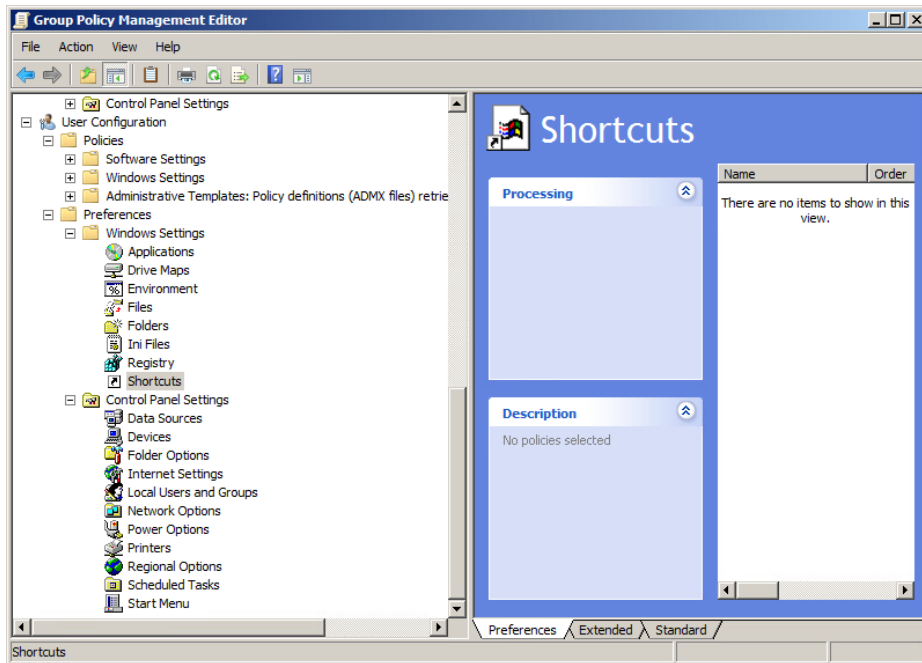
Group Policy Management Editor

File Action View Help

Control Panel Settings
User Configuration
Policies
Software Settings
Windows Settings
Administrative Templates: Policy definitions (ADMX files) retrie
Preferences
Windows Settings
Applications
Drive Maps
Environment
Files
Folders
Ini Files
Registry
Shortcuts
Control Panel Settings
Data Sources
Devices
Folder Options
Internet Settings
Local Users and Groups
Network Options
Power Options
Printers
Regional Options
Scheduled Tasks
Start Menu

Shortcuts

Processing

Description

No policies selected

| Name | Order |
|---|---|
| There are no items to show in this view. | |

Preferences Extended Standard

Shortcuts